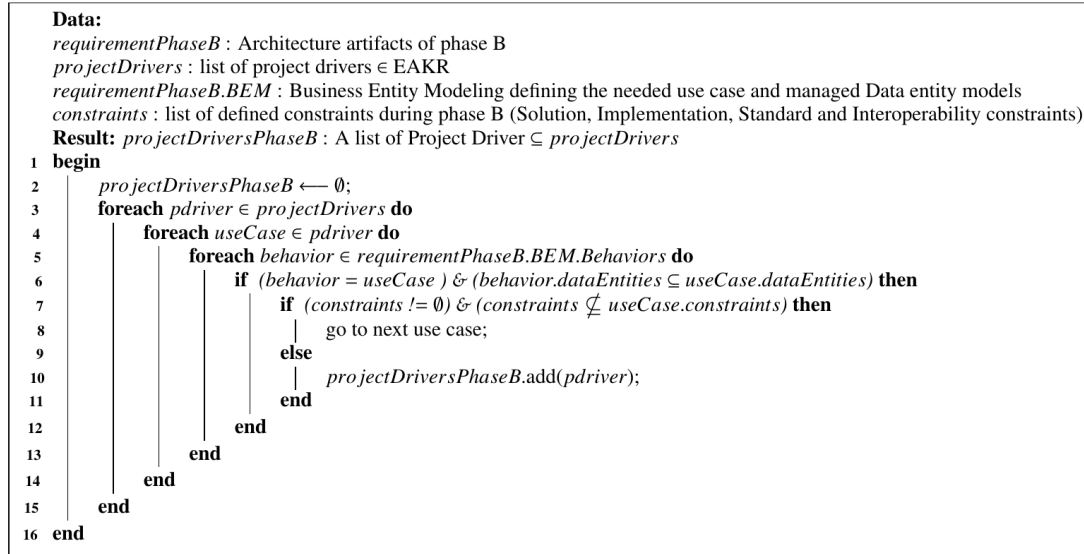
**Data:**
*requirementPhaseB* : Architecture artifacts of phase B
*projectDrivers* : list of project drivers ∈ EAKR
*requirementPhaseB.BEM* : Business Entity Modeling defining the needed use case and managed Data entity models
*constraints* : list of defined constraints during phase B (Solution, Implementation, Standard and Interoperability constraints)
**Result:** *projectDriversPhaseB* : A list of Project Driver ⊆ *projectDrivers*

1 **begin**
2 $projectDriversPhaseB \longleftarrow \emptyset$;
3 **foreach** $pdriver \in projectDrivers$ **do**
4 **foreach** $useCase \in pdriver$ **do**
5 **foreach** $behavior \in requirementPhaseB.BEM.Behaviors$ **do**
6 **if** *(behavior = useCase ) & (behavior.dataEntities ⊆ useCase.dataEntities)* **then**
7 **if** *(constraints != ∅) & (constraints ⊈ useCase.constraints)* **then**
8 go to next use case;
9 **else**
10 *projectDriversPhaseB*.add(*pdriver*);
11 **end**
12 **end**
13 **end**
14 **end**
15 **end**
16 **end**